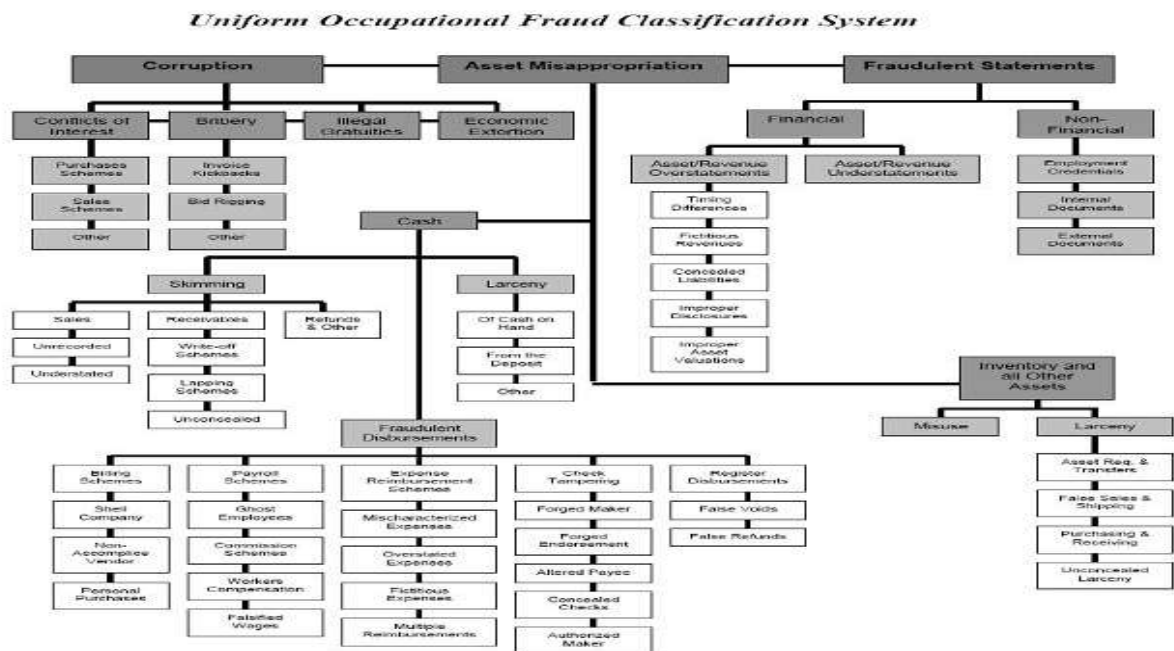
Uniform Occupational Fraud Classification System

Corruption

Asset Misappropriation

Fraudulent Statements

Conflicts of Interest

Bribery

Illegal Gratuities

Economic Extortion

Purchases Schemes

Sales Schemes

Other

Invoice Kickbacks

Bid Rigging

Other

Financial

Non-Financial

Asset/Revenue Overstatements

Asset/Revenue Understatements

Timing Differences

Fictitious Revenues

Concealed Liabilities

Improper Disclosures

Improper Asset Valuations

Employment Credentials

Internal Documents

External Documents

Cash

Skimming

Sales

Unrecorded

Understated

Receivables

Write-off Schemes

Lapping Schemes

Unconcealed

Refunds & Other

Larceny

Of Cash on Hand

From the Deposit

Other

Inventory and all Other Assets

Misuse

Larceny

Asset Req. & Transfers

False Sales & Shipping

Purchasing & Receiving

Unconcealed Larceny

Fraudulent Disbursements

Billing Schemes

Shell Company

Non-Accomplice Vendor

Personal Purchases

Payroll Schemes

Ghost Employees

Commission Schemes

Workers Compensation

Falsified Wages

Expense Reimbursement Schemes

Mischaracterized Expenses

Overstated Expenses

Fictitious Expenses

Multiple Reimbursements

Check Tampering

Forged Maker

Forged Endorsement

Altered Payee

Concealed Checks

Authorized Maker

Register Disbursements

False Voids

False Refunds